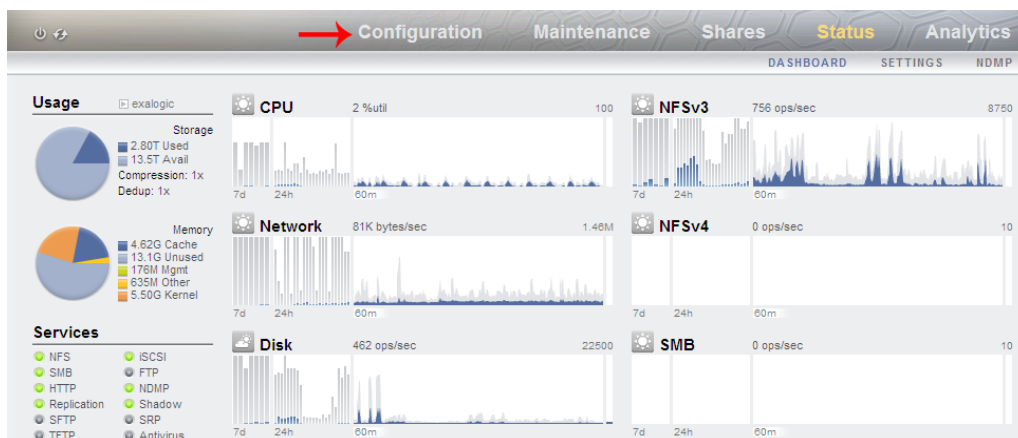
Configuration Maintenance Shares Status Analytics

DASHBOARD SETTINGS NDMP

Usage exalogic

Storage
2.80T Used
13.5T Avail
Compression: 1x
Dedup: 1x

Memory
4.62G Cache
13.1G Unused
176M Mgmt
635M Other
5.50G Kernel

Services

NFS
SMB
HTTP
Replication
SFTP
TFTP

iSCSI
FTP
NDMP
Shadow
SRP
Antivirus

CPU 2 %util 100
7d 24h 60m

NFSv3 756 ops/sec 8750
7d 24h 60m

Network 81K bytes/sec 1.46M
7d 24h 60m

NFSv4 0 ops/sec 10
7d 24h 60m

Disk 462 ops/sec 22500
7d 24h 60m

SMB 0 ops/sec 10
7d 24h 60m